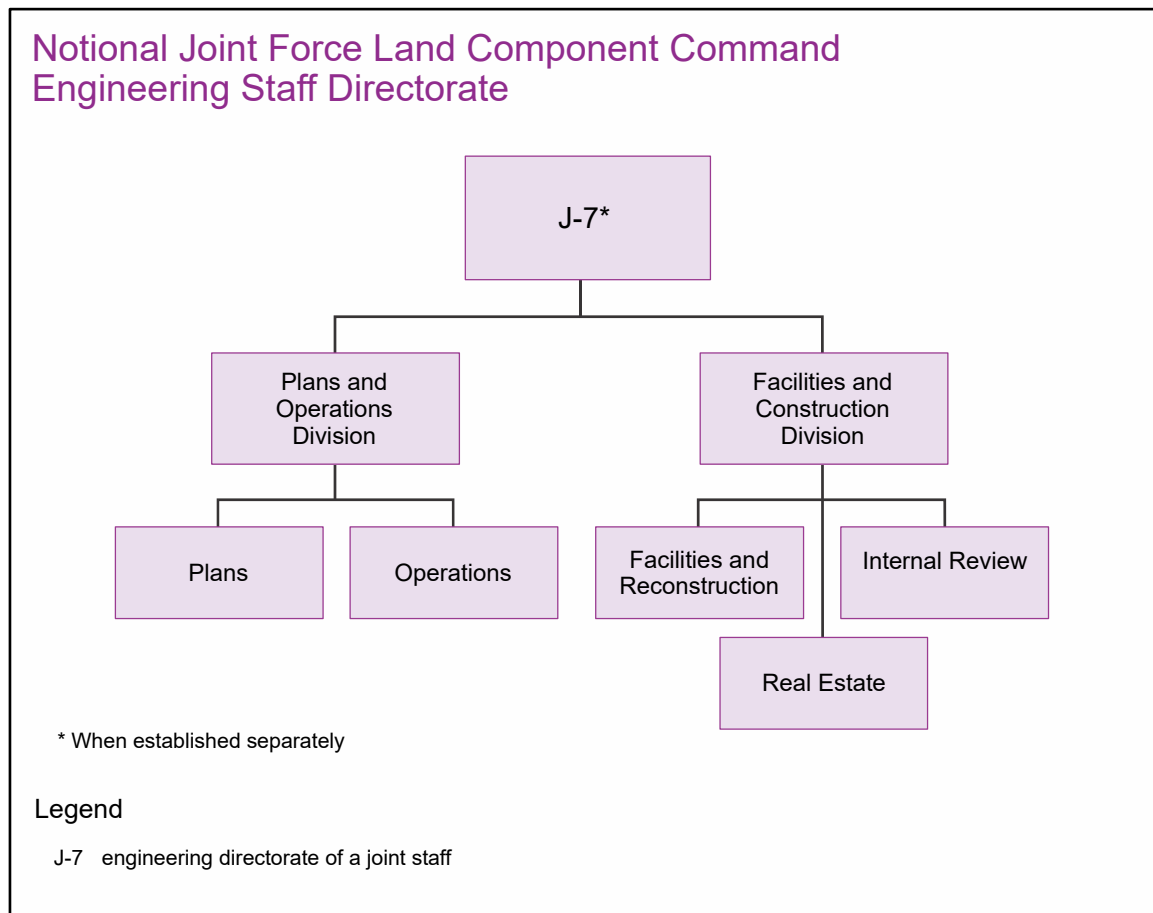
Notional Joint Force Land Component Command Engineering Staff Directorate

J-7*

Plans and Operations Division

Facilities and Construction Division

Plans

Operations

Facilities and Reconstruction

Internal Review

Real Estate

* When established separately

Legend

J-7 engineering directorate of a joint staff